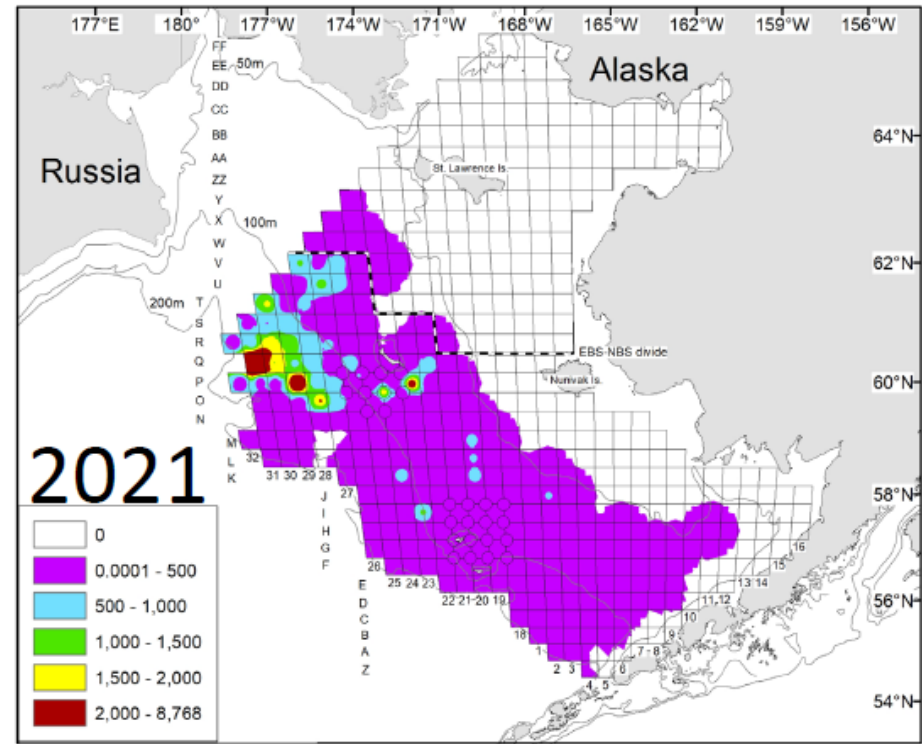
177°E 180° 177°W 174°W 171°W 168°W 165°W 162°W 159°W 156°W

Alaska

Russia

FF
EE
DD
CC
BB
AA
ZZ
Y
X
W
V
U
T
S
R
Q
P
O
N
M
L
K

50m
100m
200m

St. Lawrence Is.

EBS-NBS divide

Nunivak Is.

64°N
62°N
60°N
58°N
56°N
54°N

32
31 30 29 28
27
J
I
H
G
F
26
25 24 23
E
D
C
B
A
Z
22 21 20 19
18
1
2 3
4 5
6
7 8
9
10
11 12
13 14
15
16

2021

| | |
|---|---|
| | 0 |
| | 0.0001 - 500 |
| | 500 - 1,000 |
| | 1,000 - 1,500 |
| | 1,500 - 2,000 |
| | 2,000 - 8,768 |